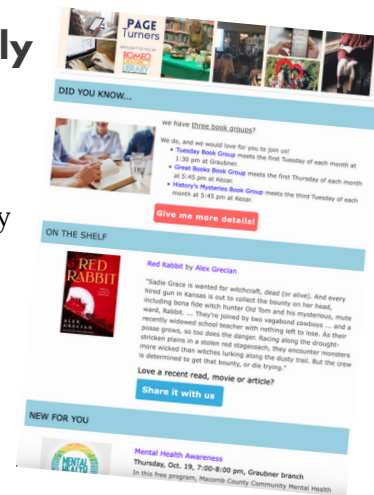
ly

y

PAGE Turners

BROUGHT TO YOU BY ROMEO DISTRICT LIBRARY

DID YOU KNOW...

we have three book groups?

We do, and we would love for you to join us!

• Tuesday Book Group meets the first Tuesday of each month at 1:30 pm at Graubner.
• Great Books Book Group meets the first Thursday of each month at 5:45 pm at Kezar.
• History's Mysteries Book Group meets the third Tuesday of each month at 5:45 pm at Kezar.

Give me more details!

ON THE SHELF

RED RABBIT

ALEX GRECIAN

Red Rabbit by Alex Grecian

"Sadie Grace is wanted for witchcraft, dead (or alive). And every hired gun in Kansas is out to collect the bounty on her head, including bona fide witch hunter Old Tom and his mysterious, mute ward, Rabbit. ... They're joined by two vagabond cowboys ... and a recently widowed school teacher with nothing left to lose. As their posse grows, so too does the danger. Racing along the drought-stricken plains in a stolen red stagecoach, they encounter monsters more wicked than witches lurking along the dusty trail. But the crew is determined to get that bounty, or die trying."

Love a recent read, movie or article?

Share it with us

NEW FOR YOU

MENTAL HEALTH

Mental Health Awareness

Thursday, Oct. 19, 7:00-8:00 pm, Graubner branch

In this free program, Macomb County Community Mental Health